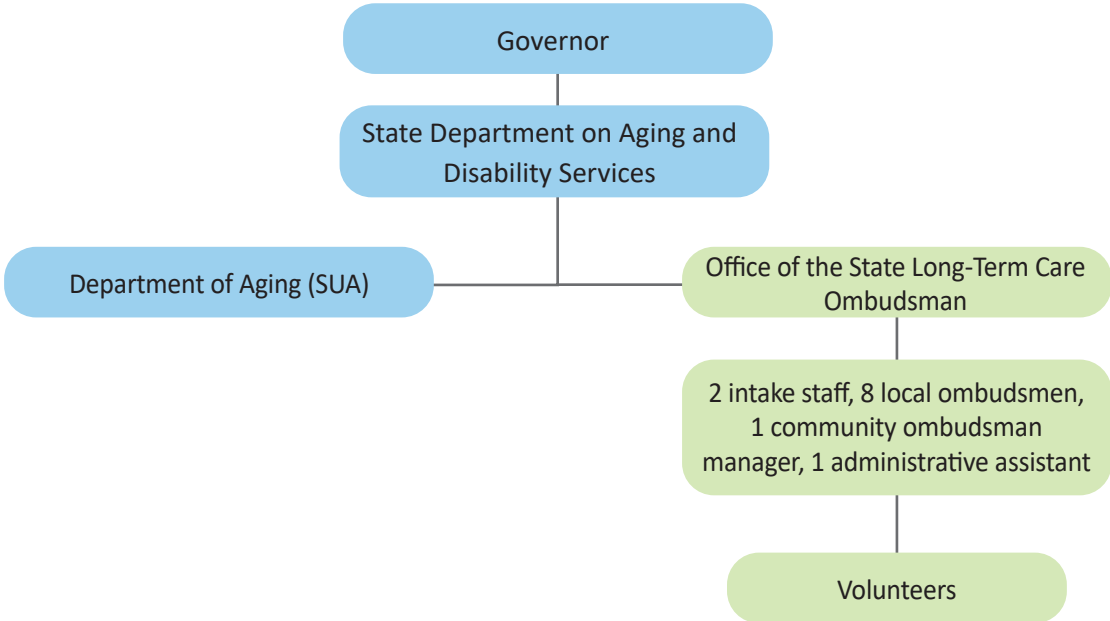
Governor

State Department on Aging and Disability Services

Department of Aging (SUA)

Office of the State Long-Term Care Ombudsman

2 intake staff, 8 local ombudsmen, 1 community ombudsman manager, 1 administrative assistant

Volunteers